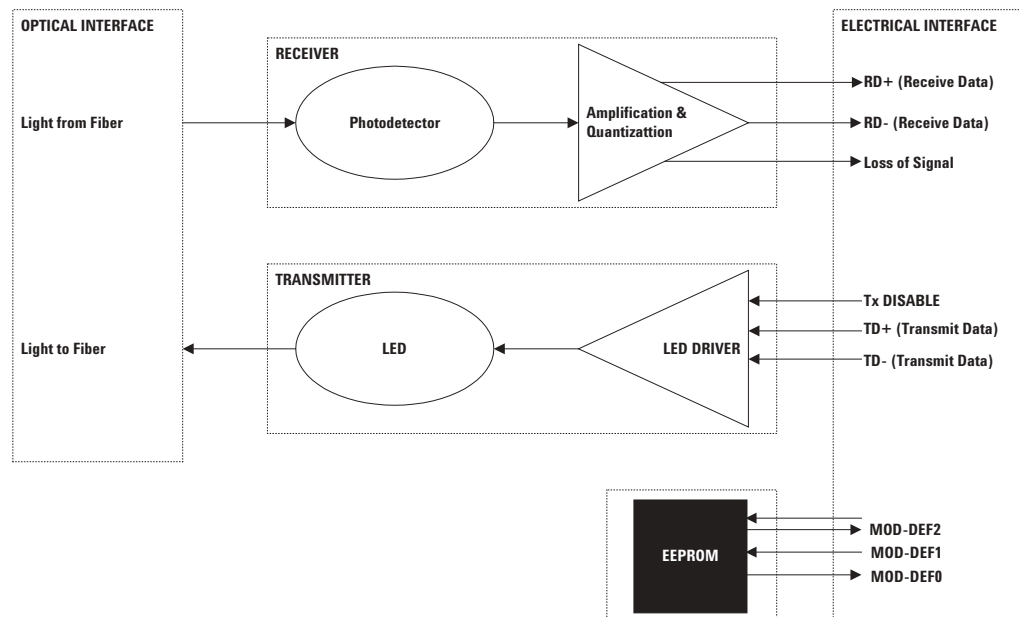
OPTICAL INTERFACE

RECEIVER

ELECTRICAL INTERFACE

Light from Fiber

Photodetector

Amplification & Quantizattion

RD+ (Receive Data)

RD- (Receive Data)

Loss of Signal

TRANSMITTER

Tx DISABLE

TD+ (Transmit Data)

Light to Fiber

LED

LED DRIVER

TD- (Transmit Data)

EEPROM

MOD-DEF2

MOD-DEF1

MOD-DEF0